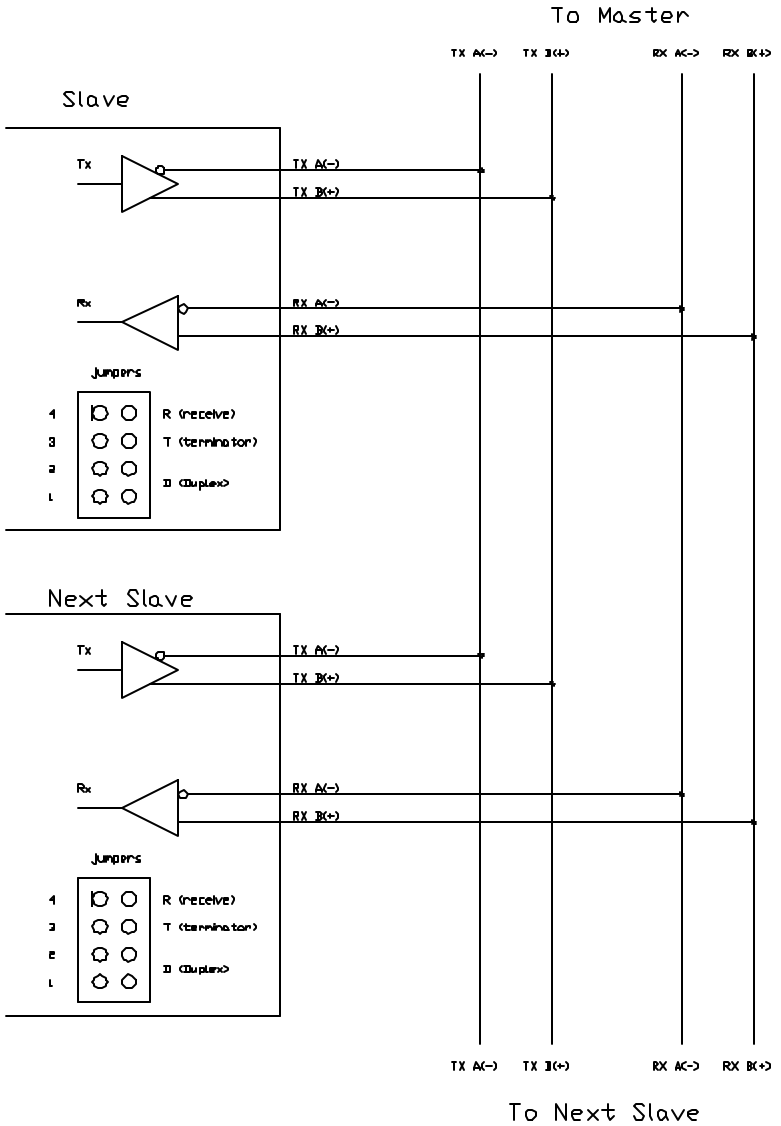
To Master

TX A(-) TX B(+) RX A(-) RX B(+)

Slave

Tx

TX A(-)

TX B(+)

Rx

RX A(-)

RX B(+)

Jumpers

4 R (receive)

3 T (terminator)

2

1 D (Duplex)

Next Slave

Tx

TX A(-)

TX B(+)

Rx

RX A(-)

RX B(+)

Jumpers

4 R (receive)

3 T (terminator)

2

1 D (Duplex)

TX A(-) TX B(+) RX A(-) RX B(+)

To Next Slave